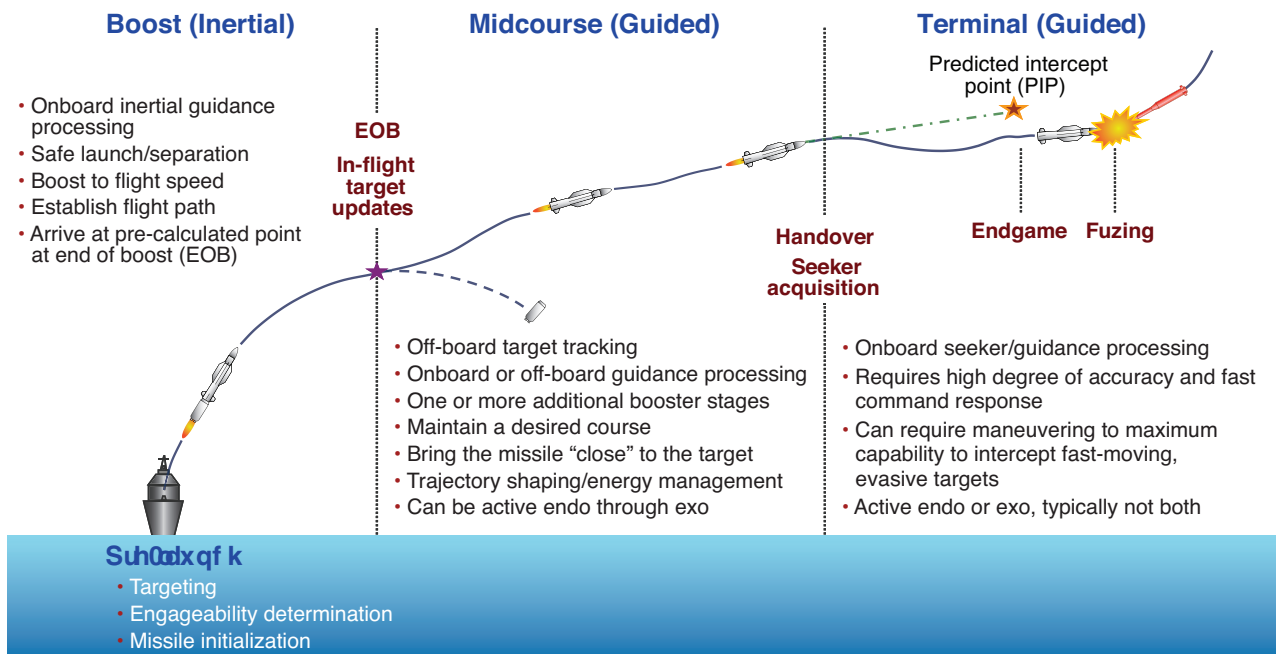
Boost (Inertial)

Midcourse (Guided)

Terminal (Guided)

• Onboard inertial guidance processing
• Safe launch/separation
• Boost to flight speed
• Establish flight path
• Arrive at pre-calculated point at end of boost (EOB)

EOB

In-flight target updates

Predicted intercept point (PIP)

Handover

Seeker acquisition

Endgame

Fuzing

• Off-board target tracking
• Onboard or off-board guidance processing
• One or more additional booster stages
• Maintain a desired course
• Bring the missile “close” to the target
• Trajectory shaping/energy management
• Can be active endo through exo

• Onboard seeker/guidance processing
• Requires high degree of accuracy and fast command response
• Can require maneuvering to maximum capability to intercept fast-moving, evasive targets
• Active endo or exo, typically not both

Suh0odxqf k
• Targeting
• Engageability determination
• Missile initialization